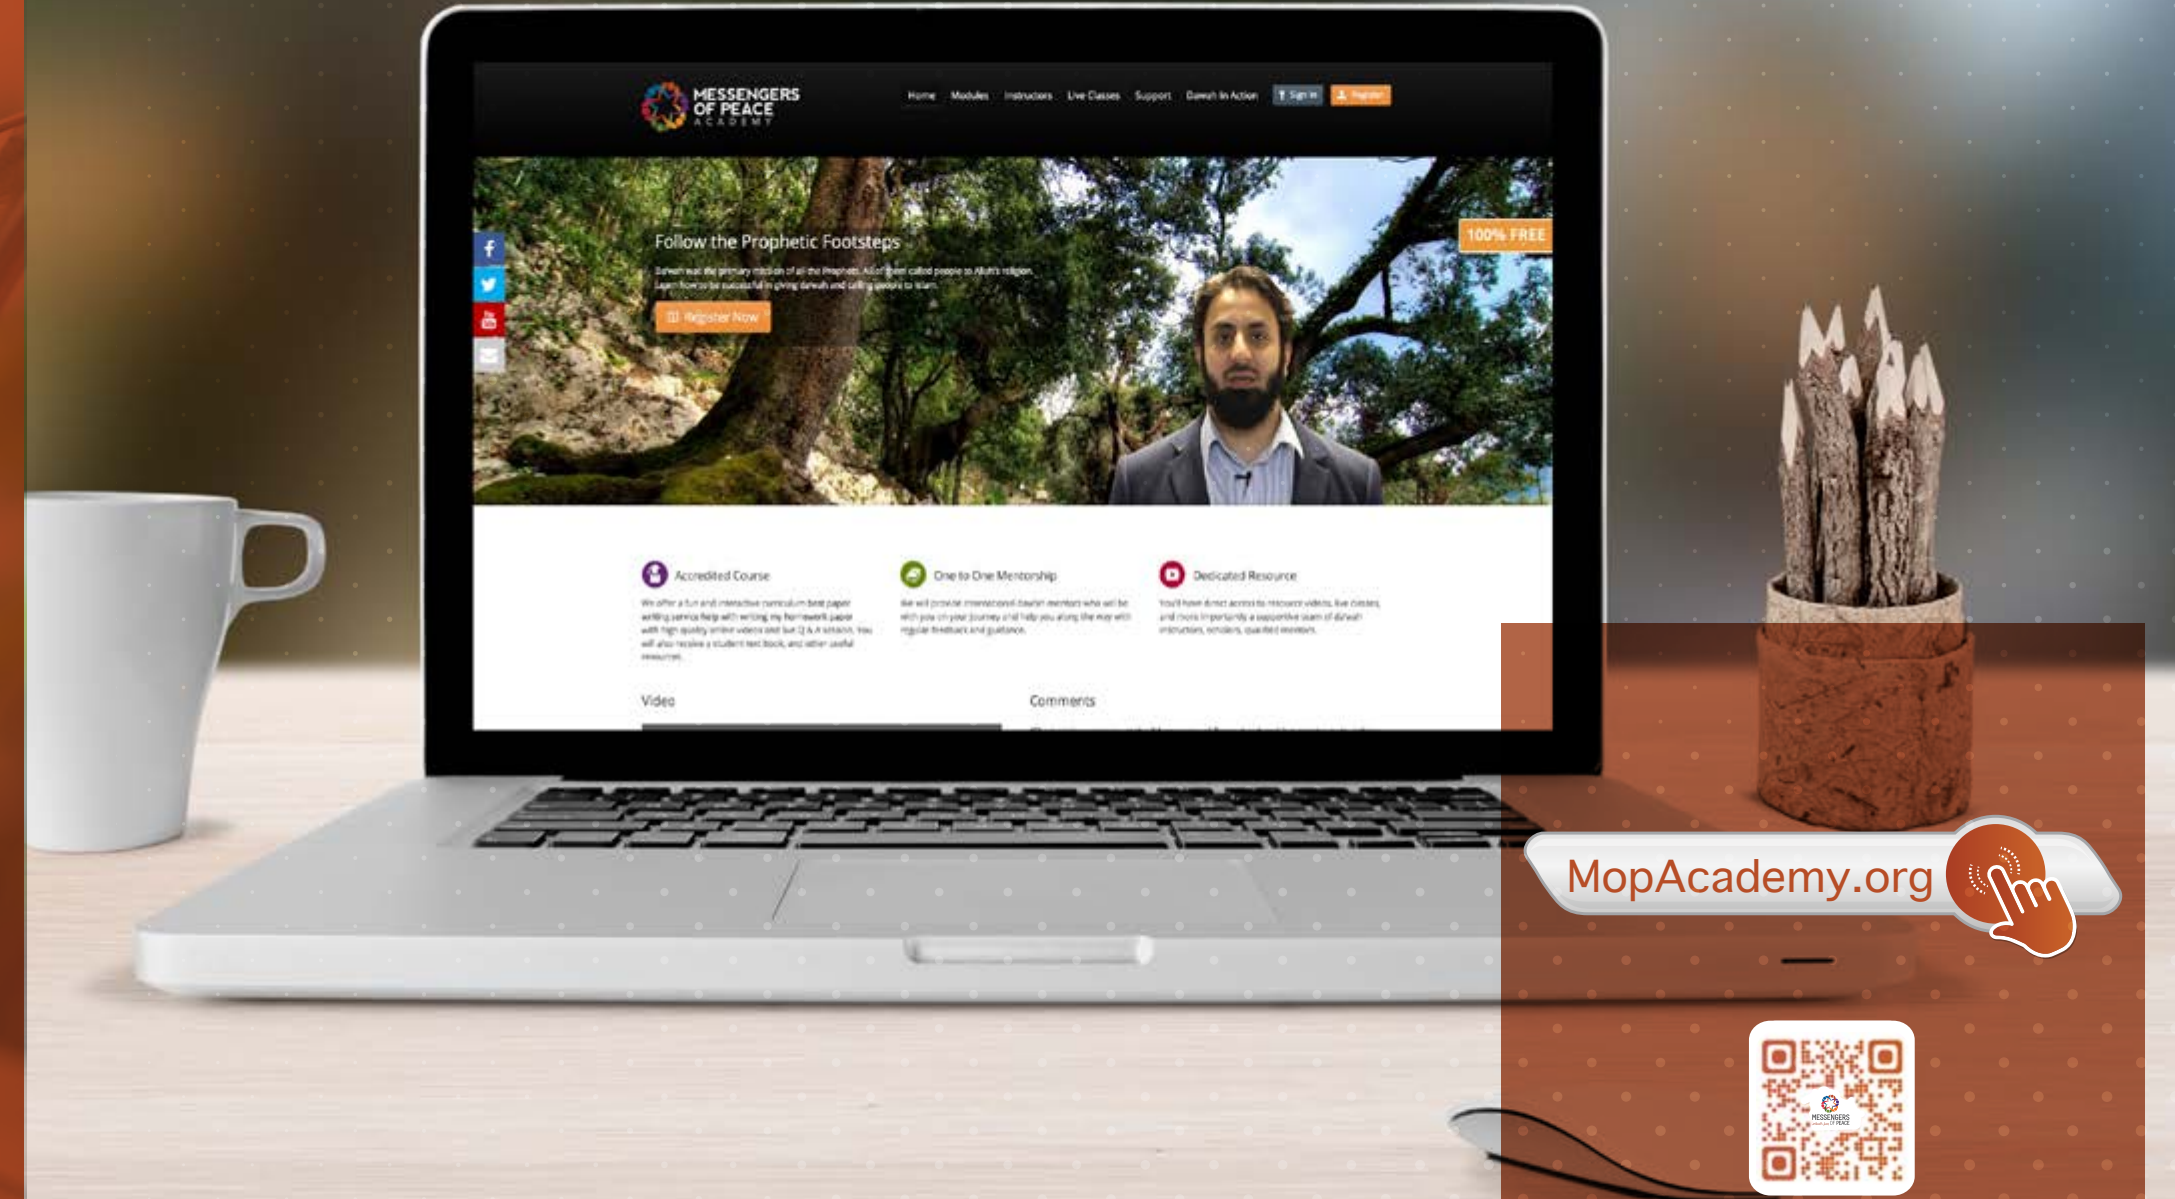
MESSENGERS OF PEACE ACADEMY

Home Modules Instructors Live Classes Support Dawah In Action Sign In Register

Follow the Prophetic Footsteps

Dawah was the primary mission of all the Prophets. All of them called people to Allah's religion. Learn how to be successful in giving dawah and calling people to Islam.

Register Now

100% FREE

Accredited Course

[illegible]

One to One Mentorship

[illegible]

Dedicated Resource

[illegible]

Video

Comments

MopAcademy.org

MESSENGERS OF PEACE